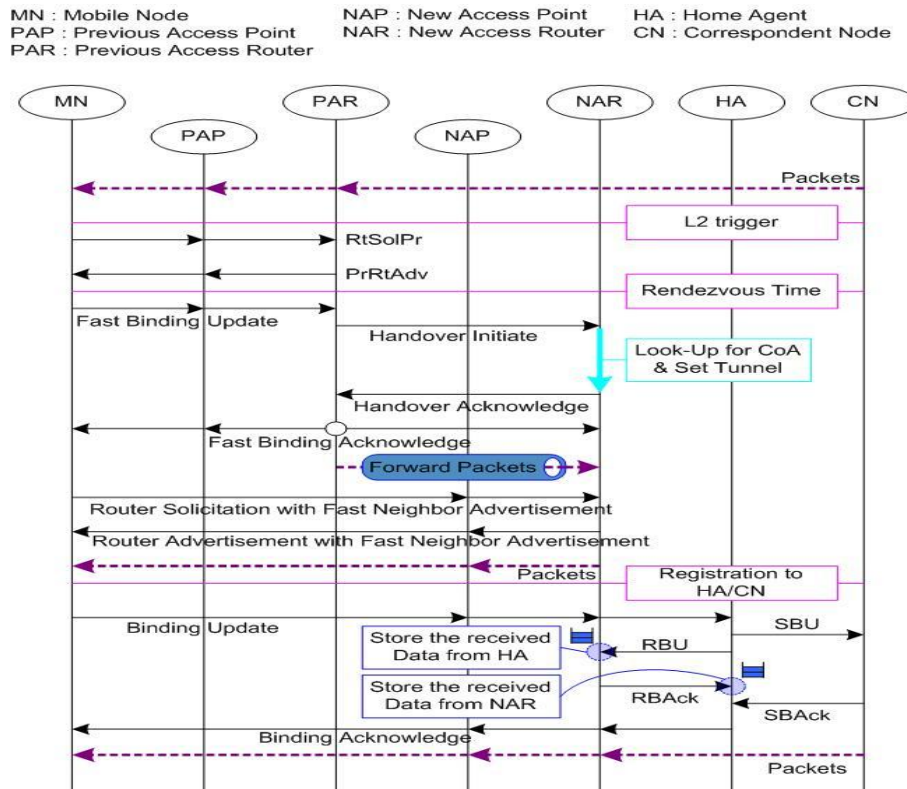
MN : Mobile Node
PAP : Previous Access Point
PAR : Previous Access Router

NAP : New Access Point
NAR : New Access Router

HA : Home Agent
CN : Correspondent Node

MN
PAR
NAR
HA
CN
PAP
NAP

Packets
L2 trigger
RtSolPr
PrRtAdv
Rendezvous Time
Fast Binding Update
Handover Initiate
Look-Up for CoA & Set Tunnel
Handover Acknowledge
Fast Binding Acknowledge
Forward Packets
Router Solicitation with Fast Neighbor Advertisement
Router Advertisement with Fast Neighbor Advertisement
Packets
Registration to HA/CN
Binding Update
SBU
Store the received Data from HA
RBU
Store the received Data from NAR
RBAck
SBAck
Binding Acknowledge
Packets